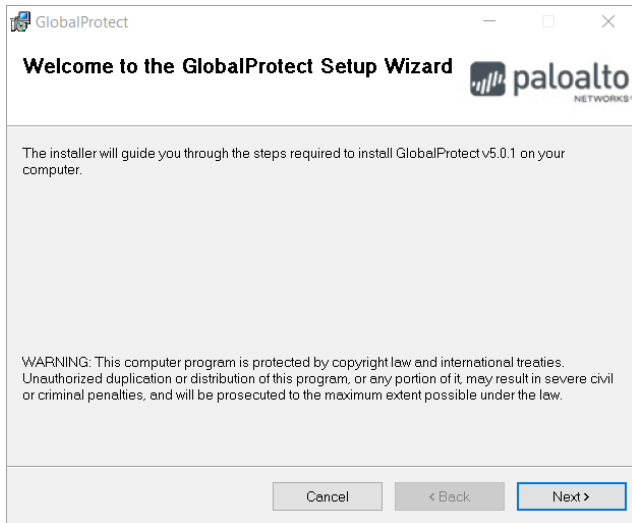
GlobalProtect

Welcome to the GlobalProtect Setup Wizard

paloalto NETWORKS

The installer will guide you through the steps required to install GlobalProtect v5.0.1 on your computer.

WARNING: This computer program is protected by copyright law and international treaties. Unauthorized duplication or distribution of this program, or any portion of it, may result in severe civil or criminal penalties, and will be prosecuted to the maximum extent possible under the law.

Cancel

< Back

Next >